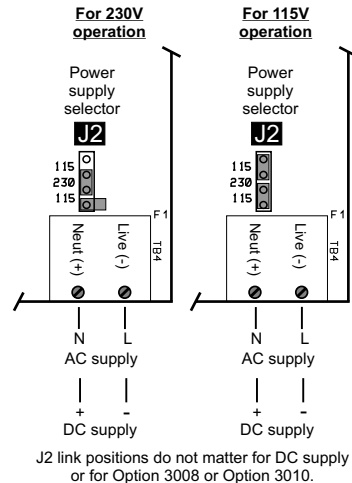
For 230V operation

Power supply selector

J2

115
230
115

F1

TB4

Neut (+)

Live (-)

N

L

AC supply

+

-

DC supply

For 115V operation

Power supply selector

J2

115
230
115

F1

TB4

Neut (+)

Live (-)

N

L

AC supply

+

-

DC supply

J2 link positions do not matter for DC supply or for Option 3008 or Option 3010.